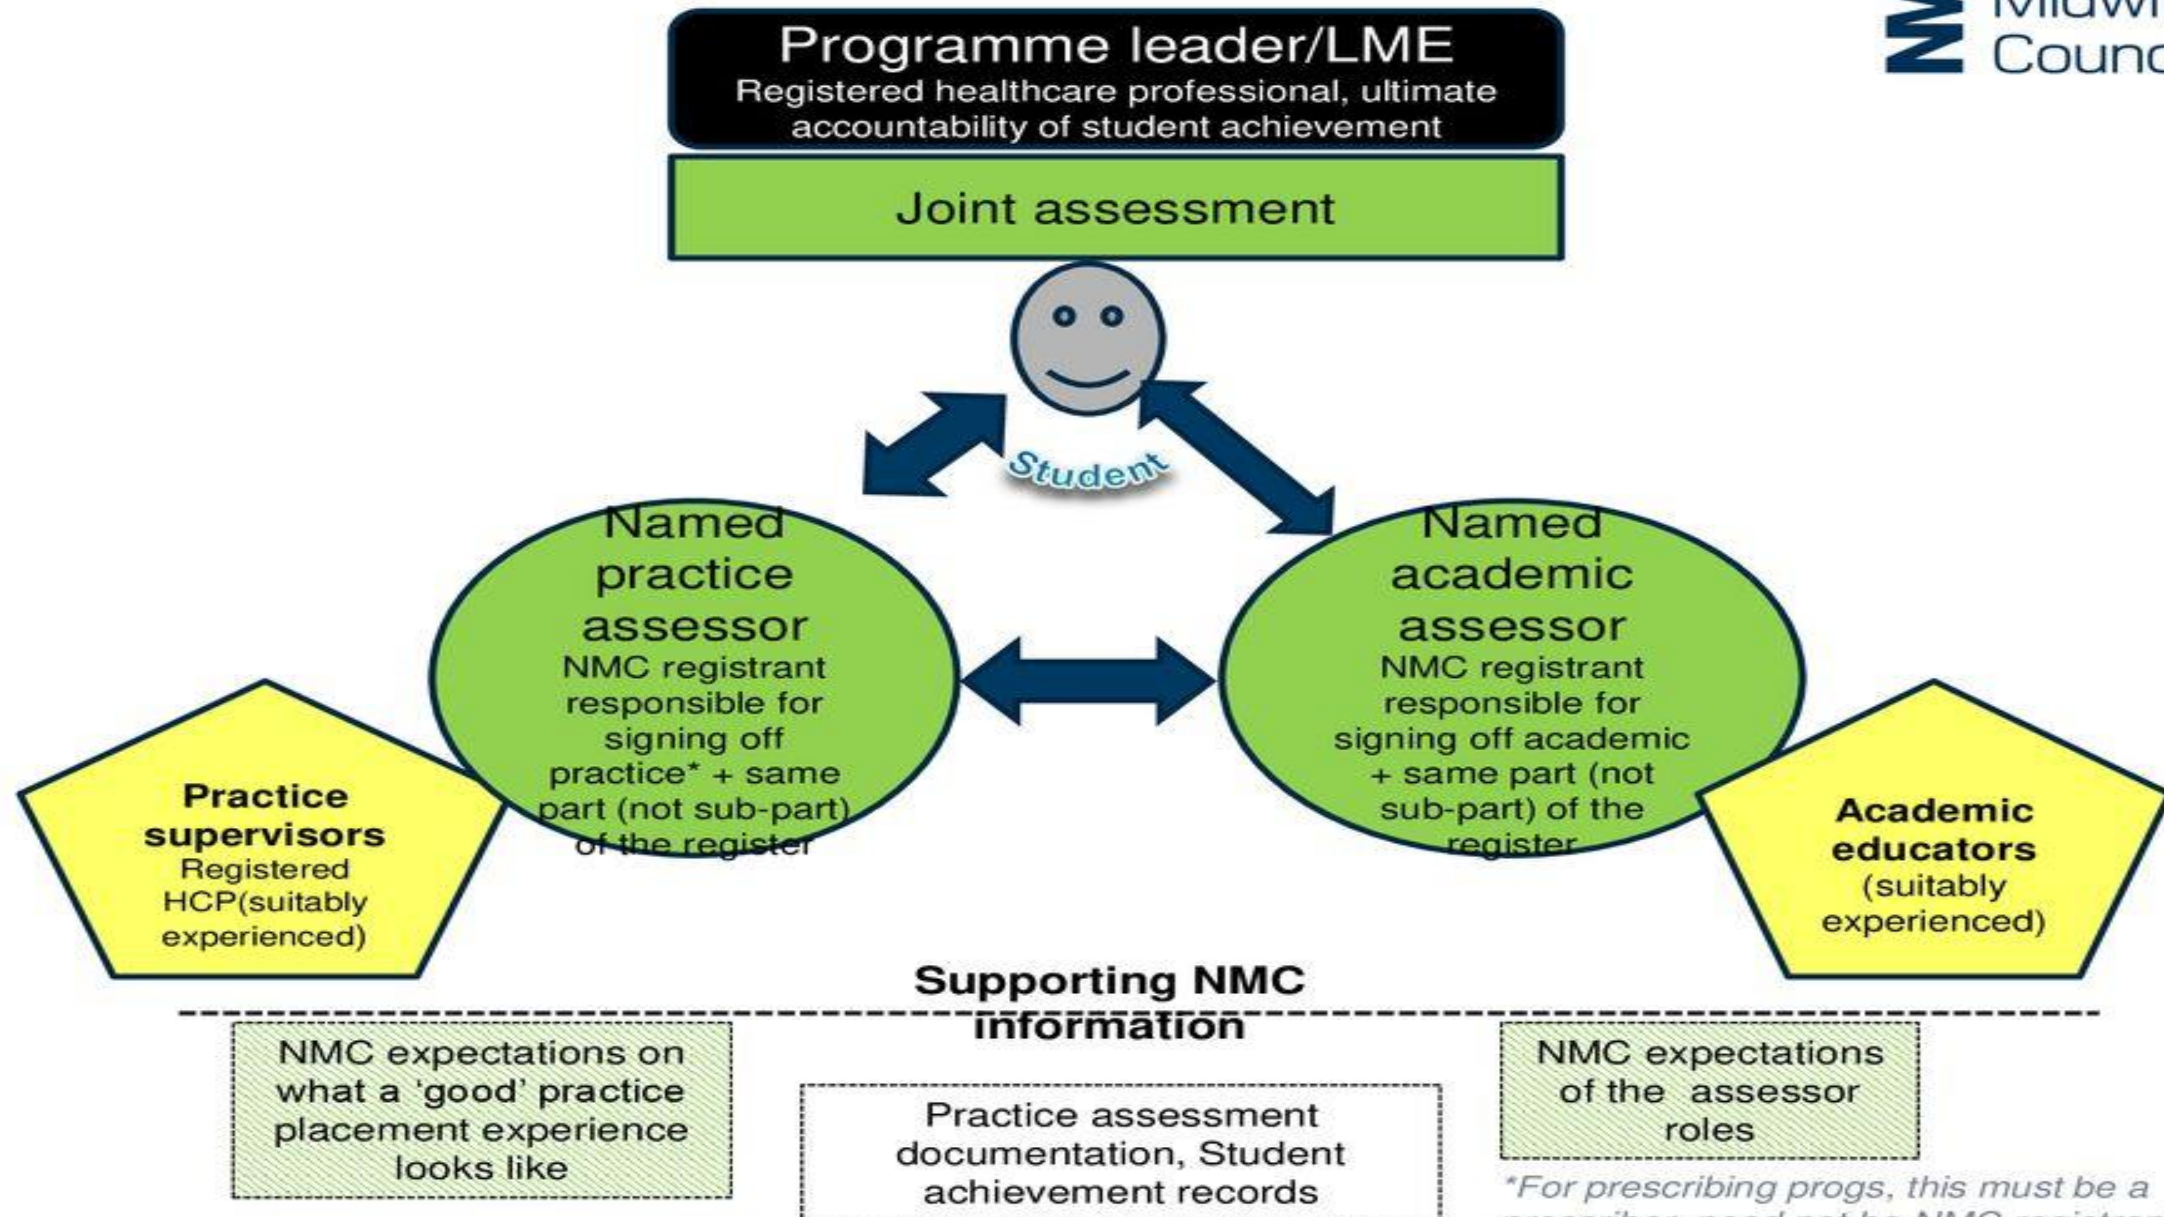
Midwi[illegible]
Counc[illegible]

Programme leader/LME
Registered healthcare professional, ultimate accountability of student achievement

Joint assessment

Student

Named practice assessor
NMC registrant responsible for signing off practice* + same part (not sub-part) of the register

Named academic assessor
NMC registrant responsible for signing off academic + same part (not sub-part) of the register

Practice supervisors
Registered HCP(suitably experienced)

Academic educators
(suitably experienced)

Supporting NMC information

NMC expectations on what a 'good' practice placement experience looks like

Practice assessment documentation, Student achievement records

NMC expectations of the assessor roles

*For prescribing progs, this must be a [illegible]